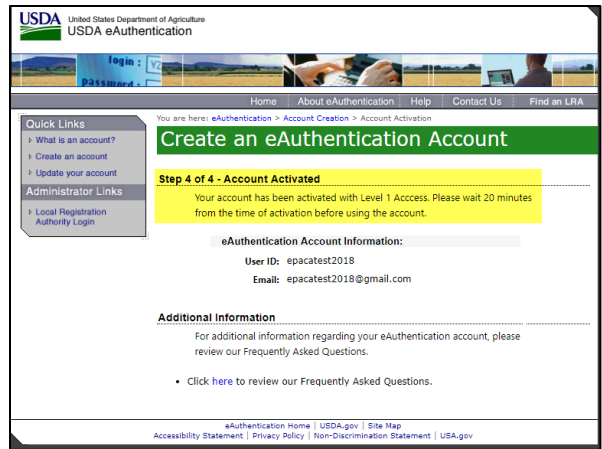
USDA United States Department of Agriculture
USDA eAuthentication

login :
password :

Home | About eAuthentication | Help | Contact Us | Find an LRA

Quick Links
What is an account?
Create an account
Update your account

Administrator Links
Local Registration Authority Login

You are here: eAuthentication > Account Creation > Account Activation

Create an eAuthentication Account

Step 4 of 4 - Account Activated

Your account has been activated with Level 1 Acccess. Please wait 20 minutes from the time of activation before using the account.

eAuthentication Account Information:

User ID: epacatest2018
Email: epacatest2018@gmail.com

Additional Information

For additional information regarding your eAuthentication account, please review our Frequently Asked Questions.

• Click here to review our Frequently Asked Questions.

eAuthentication Home | USDA.gov | Site Map
Accessibility Statement | Privacy Policy | Non-Discrimination Statement | USA.gov